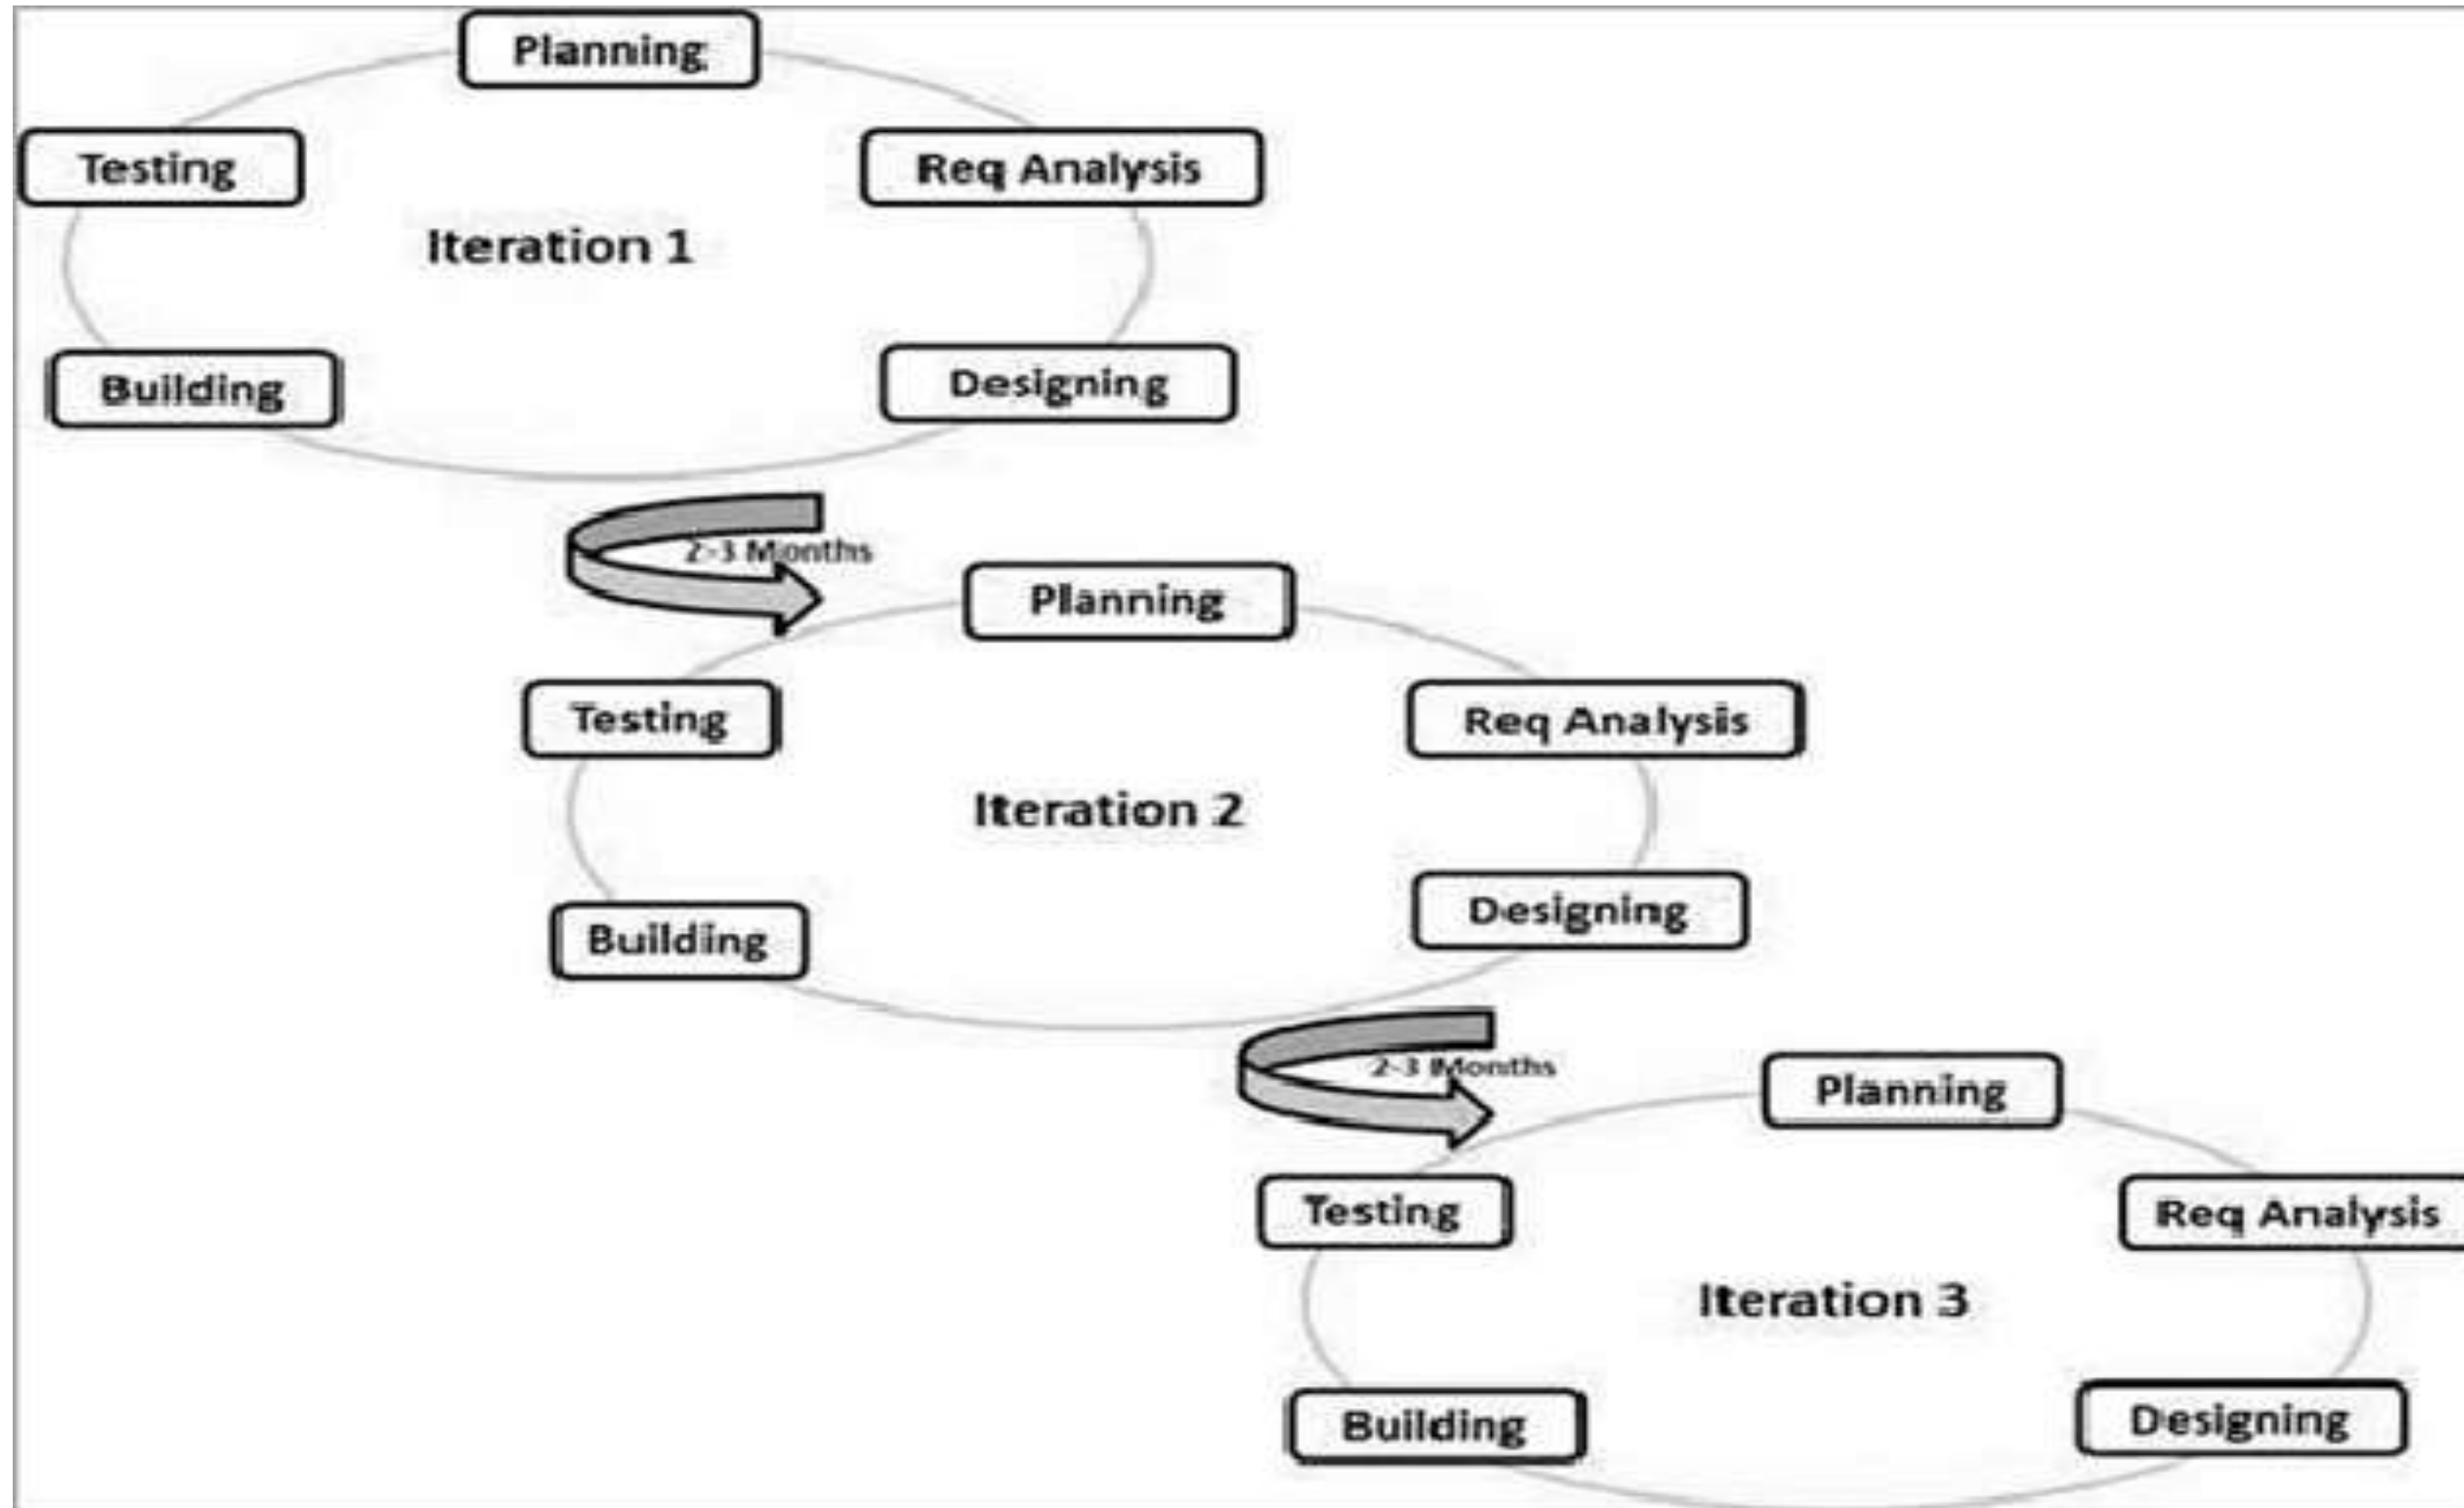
Planning
Testing
Req Analysis
Iteration 1
Building
Designing

2-3 Months

Planning
Testing
Req Analysis
Iteration 2
Building
Designing

2-3 Months

Planning
Testing
Req Analysis
Iteration 3
Building
Designing